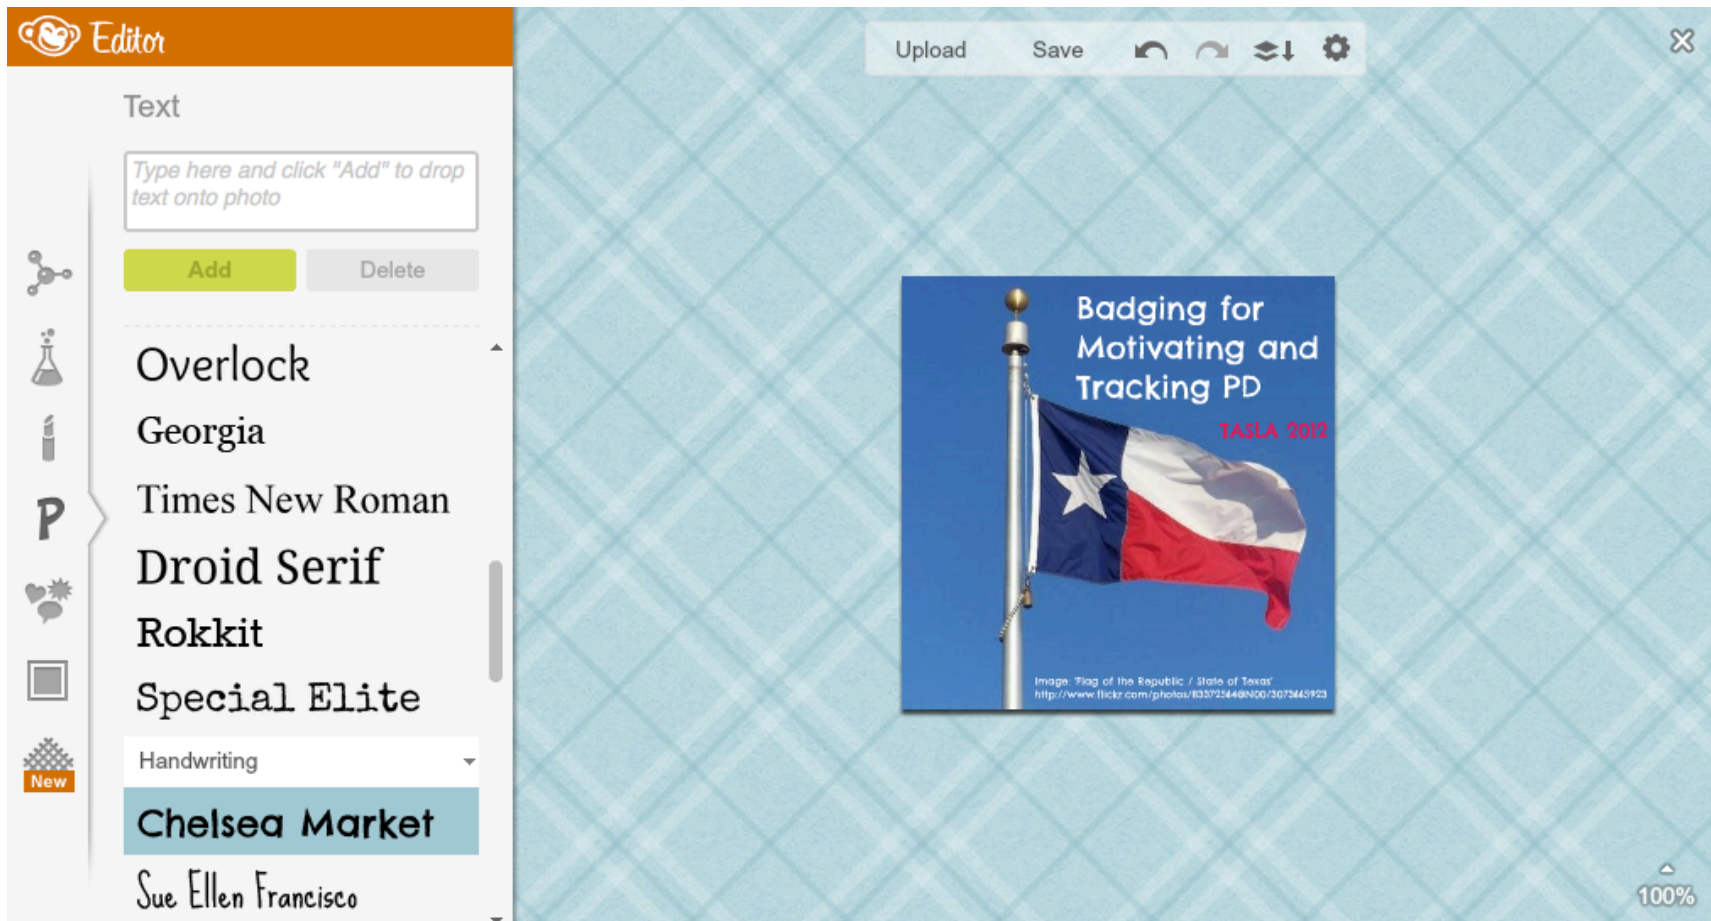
Editor

Text

Type here and click "Add" to drop text onto photo

Add

Delete

Overlock

Georgia

Times New Roman

Droid Serif

Rokkit

Special Elite

Handwriting

Chelsea Market

Sue Ellen Francisco

New

Upload

Save

Badging for Motivating and Tracking PD

TASLA 2012

Image: 'Flag of the Republic / State of Texas' http://www.flickr.com/photos/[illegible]

100%